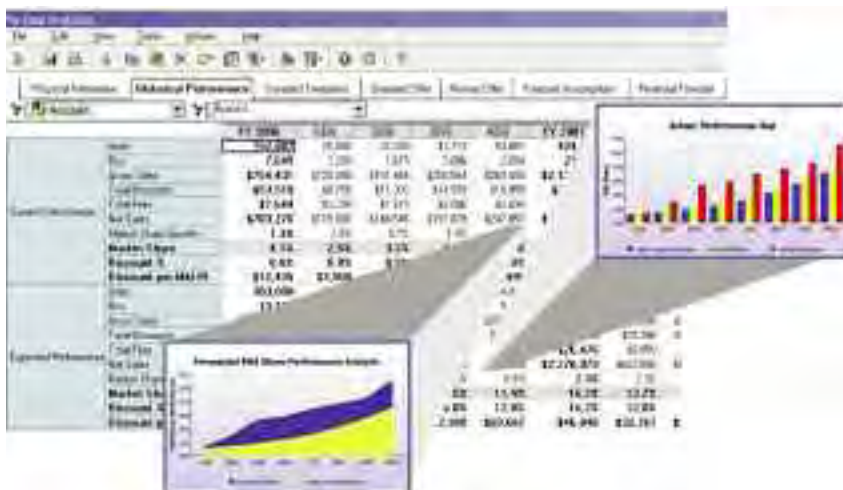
File Edit View Tools Window Help

Historical Performance

FY 2006

FY 2007

Current Performance

Expected Performance

Market Share

Discount %

Discount per MACH

Forecasted Mkt Share Performance Analysis

Actual Performance Bar

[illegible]